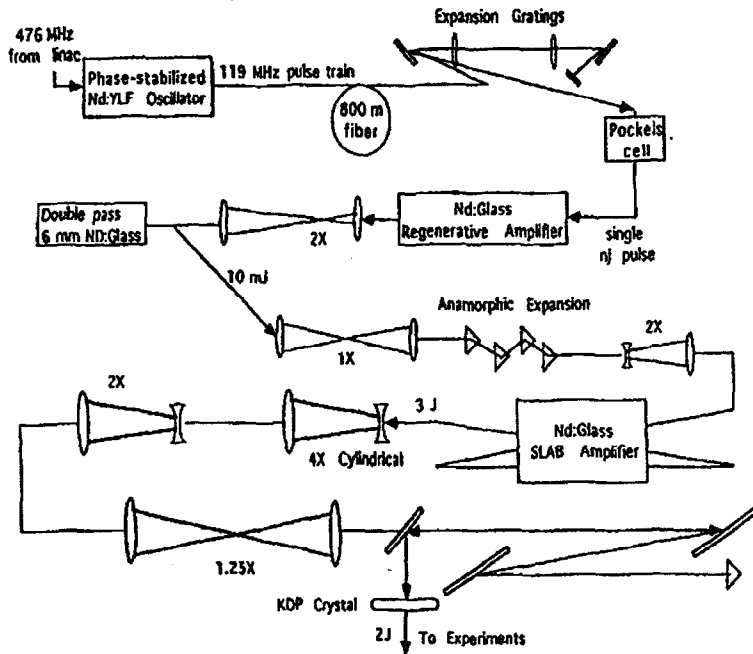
476 MHz from linac

Phase-stabilized Nd:YLF Oscillator

119 MHz pulse train

800 m fiber

Expansion Gratings

Pockels cell

Double pass 6 mm ND:Glass

2X

Nd:Glass Regenerative Amplifier

single nj pulse

10 mJ

Anamorphic Expansion

1X

2X

2X

3 J

4X Cylindrical

Nd:Glass SLAB Amplifier

1.25X

KDP Crystal

2J To Experiments